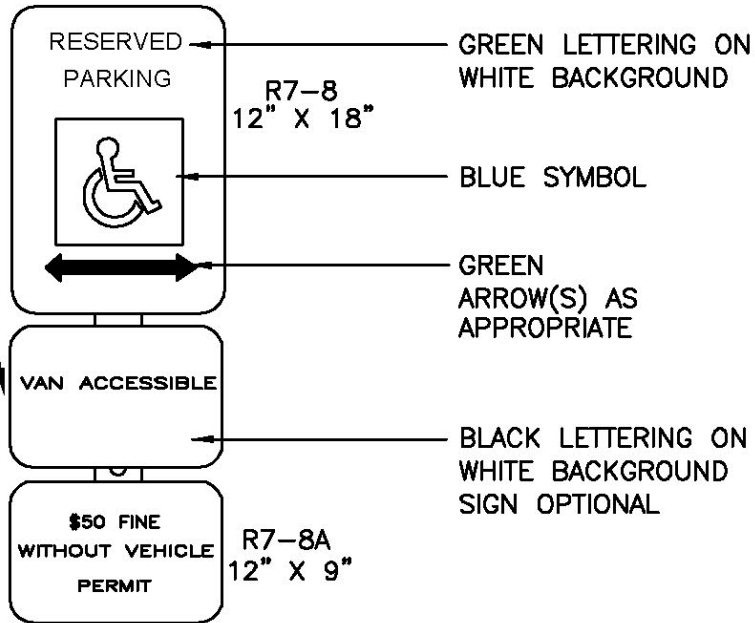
RESERVED
PARKING

R7–8
12" X 18"

GREEN LETTERING ON WHITE BACKGROUND

BLUE SYMBOL

GREEN ARROW(S) AS APPROPRIATE

VAN ACCESSIBLE

BLACK LETTERING ON WHITE BACKGROUND SIGN OPTIONAL

$50 FINE
WITHOUT VEHICLE
PERMIT

R7–8A
12" X 9"